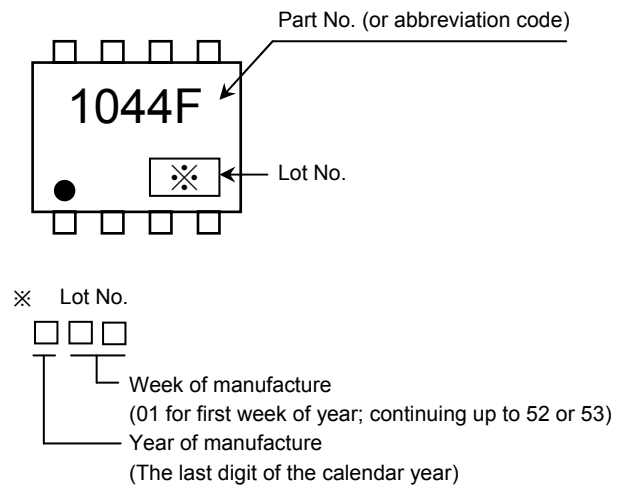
Part No. (or abbreviation code)

1044F

※

Lot No.

※ Lot No.

□□□

Week of manufacture
(01 for first week of year; continuing up to 52 or 53)

Year of manufacture
(The last digit of the calendar year)